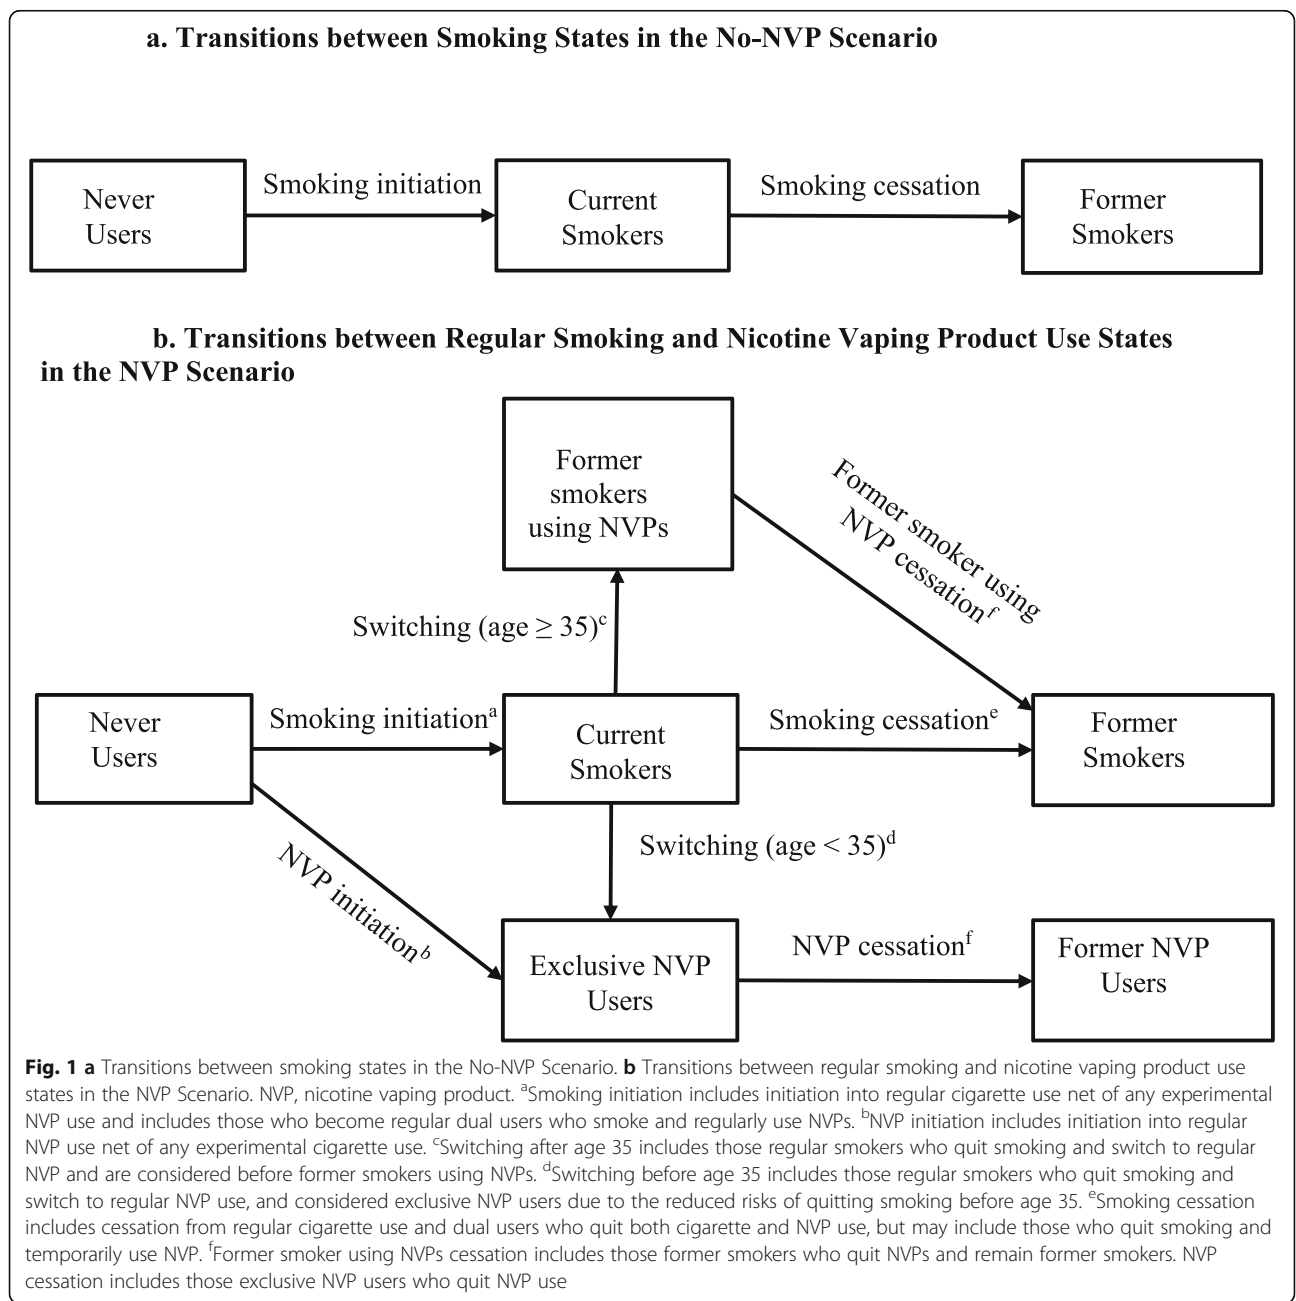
a. Transitions between Smoking States in the No-NVP Scenario

Never Users

Smoking initiation

Current Smokers

Smoking cessation

Former Smokers

b. Transitions between Regular Smoking and Nicotine Vaping Product Use States in the NVP Scenario

Former smokers using NVPs

Former smoker using NVP cessation$^f$

Switching (age ≥ 35)$^c$

Never Users

Smoking initiation$^a$

Current Smokers

Smoking cessation$^e$

Former Smokers

Switching (age < 35)$^d$

NVP initiation$^b$

Exclusive NVP Users

NVP cessation$^f$

Former NVP Users

**Fig. 1 a** Transitions between smoking states in the No-NVP Scenario. **b** Transitions between regular smoking and nicotine vaping product use states in the NVP Scenario. NVP, nicotine vaping product. $^a$Smoking initiation includes initiation into regular cigarette use net of any experimental NVP use and includes those who become regular dual users who smoke and regularly use NVPs. $^b$NVP initiation includes initiation into regular NVP use net of any experimental cigarette use. $^c$Switching after age 35 includes those regular smokers who quit smoking and switch to regular NVP and are considered before former smokers using NVPs. $^d$Switching before age 35 includes those regular smokers who quit smoking and switch to regular NVP use, and considered exclusive NVP users due to the reduced risks of quitting smoking before age 35. $^e$Smoking cessation includes cessation from regular cigarette use and dual users who quit both cigarette and NVP use, but may include those who quit smoking and temporarily use NVP. $^f$Former smoker using NVPs cessation includes those former smokers who quit NVPs and remain former smokers. NVP cessation includes those exclusive NVP users who quit NVP use